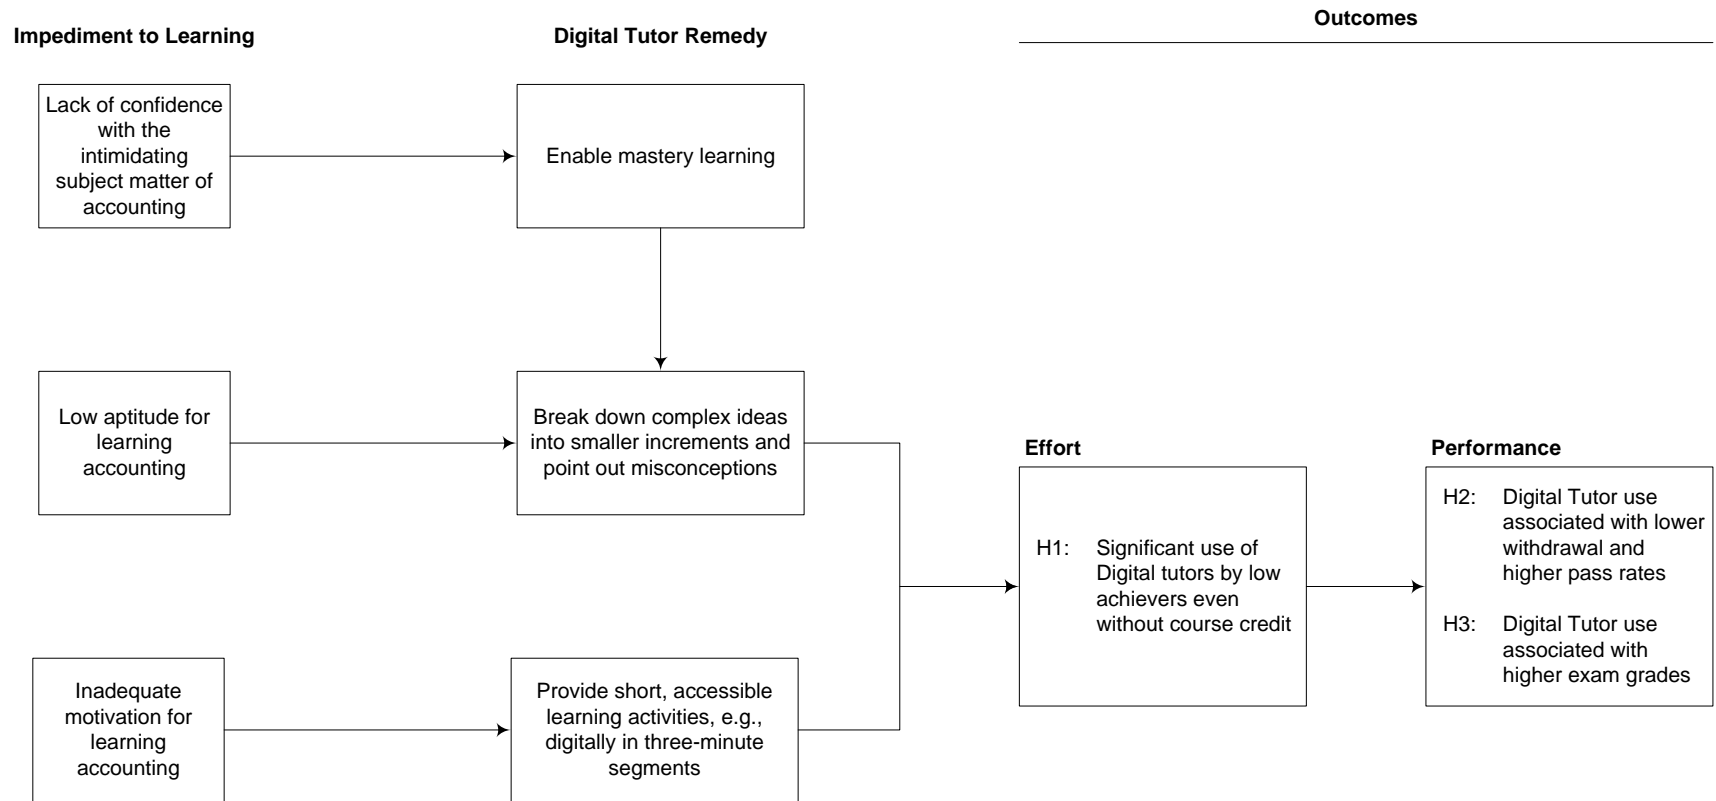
Impediment to Learning

Digital Tutor Remedy

Outcomes

Lack of confidence with the intimidating subject matter of accounting

Enable mastery learning

Low aptitude for learning accounting

Break down complex ideas into smaller increments and point out misconceptions

Effort

H1: Significant use of Digital tutors by low achievers even without course credit

Performance

H2: Digital Tutor use associated with lower withdrawal and higher pass rates

H3: Digital Tutor use associated with higher exam grades

Inadequate motivation for learning accounting

Provide short, accessible learning activities, e.g., digitally in three-minute segments